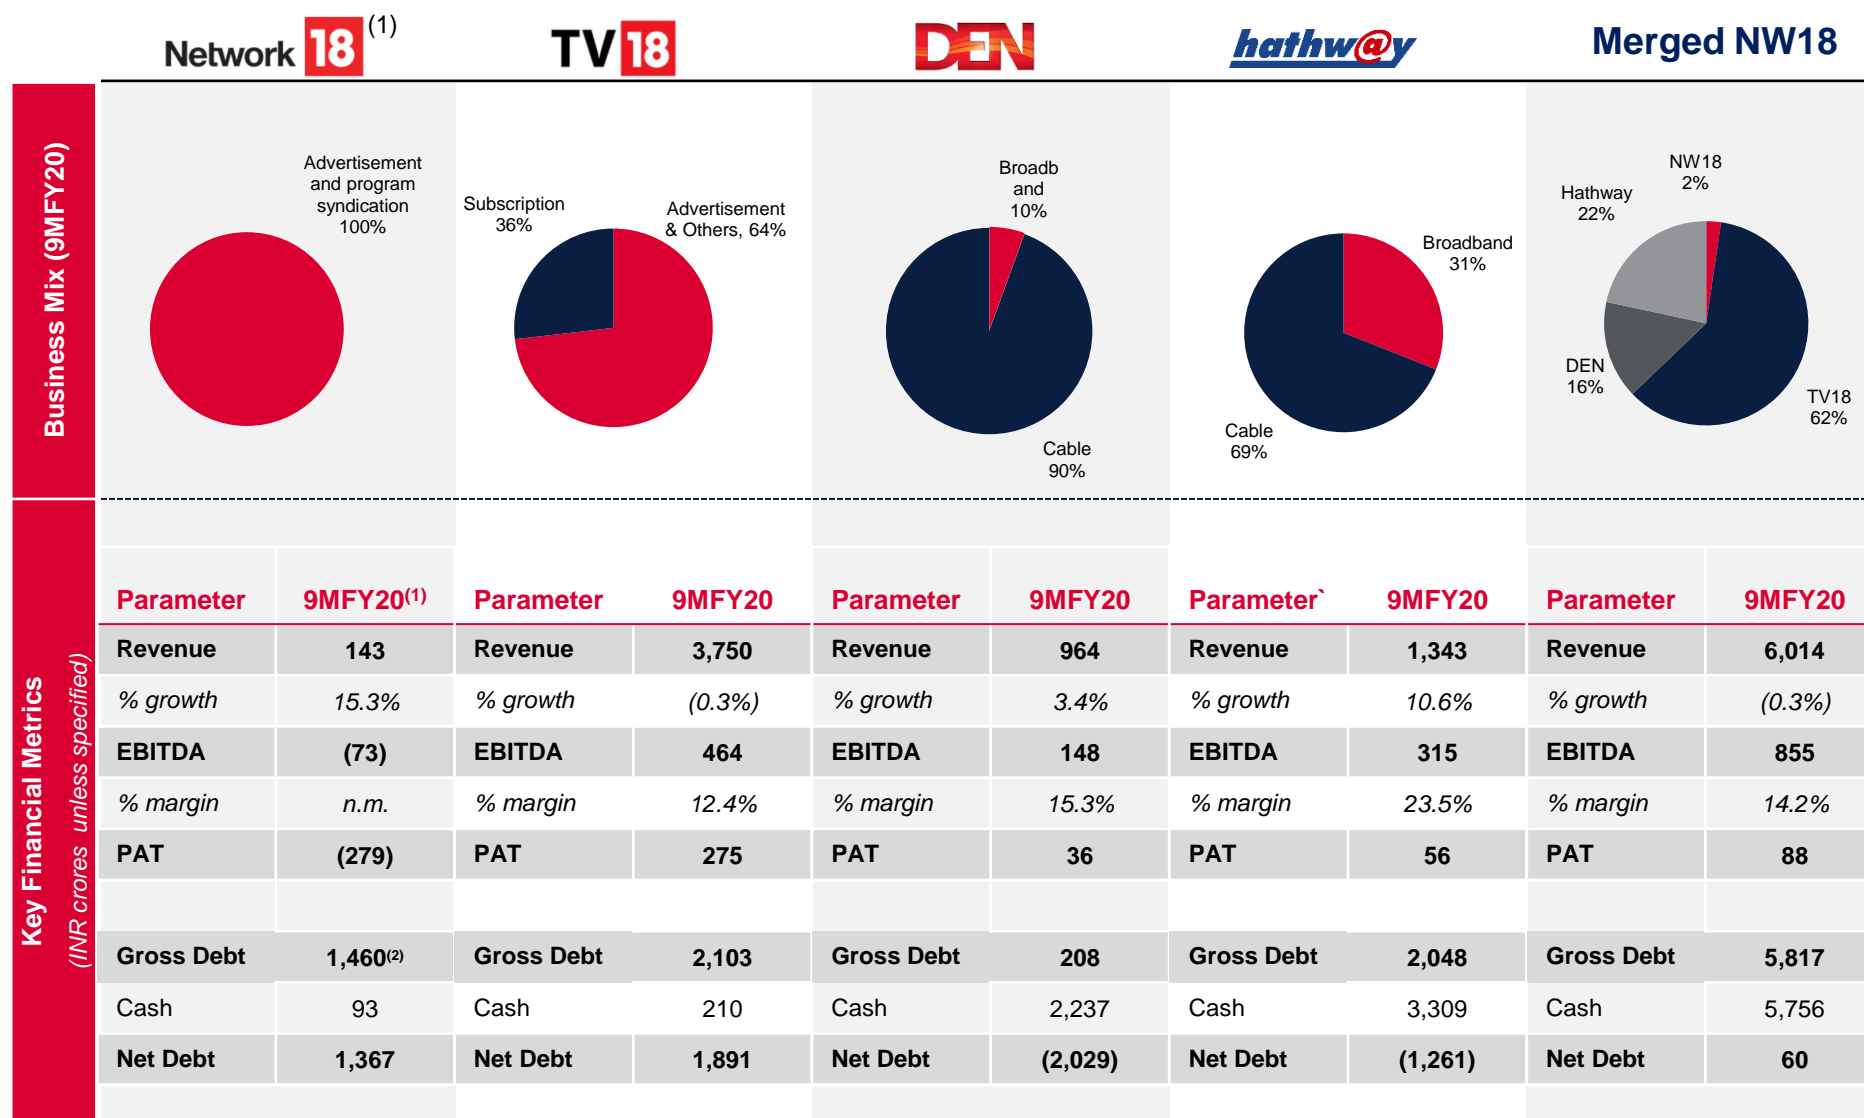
Network 18 (1) TV18 DEN hathway Merged NW18

Business Mix (9MFY20)

Advertisement and program syndication 100%

Subscription 36%
Advertisement & Others, 64%

Broadb and 10%
Cable 90%

Broadband 31%
Cable 69%

NW18 2%
Hathway 22%
DEN 16%
TV18 62%

Key Financial Metrics (INR crores unless specified)

| Parameter | 9MFY20$^{(1)}$ |
|---|---|
| Revenue | 143 |
| % growth | 15.3% |
| EBITDA | (73) |
| % margin | n.m. |
| PAT | (279) |
| Gross Debt | 1,460$^{(2)}$ |
| Cash | 93 |
| Net Debt | 1,367 |

| Parameter | 9MFY20 |
|---|---|
| Revenue | 3,750 |
| % growth | (0.3%) |
| EBITDA | 464 |
| % margin | 12.4% |
| PAT | 275 |
| Gross Debt | 2,103 |
| Cash | 210 |
| Net Debt | 1,891 |

| Parameter | 9MFY20 |
|---|---|
| Revenue | 964 |
| % growth | 3.4% |
| EBITDA | 148 |
| % margin | 15.3% |
| PAT | 36 |
| Gross Debt | 208 |
| Cash | 2,237 |
| Net Debt | (2,029) |

| Parameter` | 9MFY20 |
|---|---|
| Revenue | 1,343 |
| % growth | 10.6% |
| EBITDA | 315 |
| % margin | 23.5% |
| PAT | 56 |
| Gross Debt | 2,048 |
| Cash | 3,309 |
| Net Debt | (1,261) |

| Parameter | 9MFY20 |
|---|---|
| Revenue | 6,014 |
| % growth | (0.3%) |
| EBITDA | 855 |
| % margin | 14.2% |
| PAT | 88 |
| Gross Debt | 5,817 |
| Cash | 5,756 |
| Net Debt | 60 |